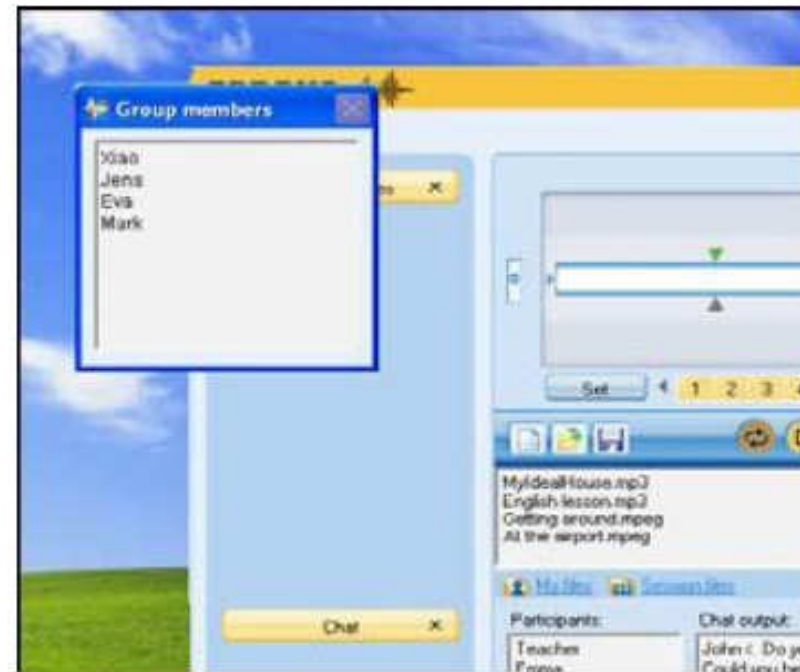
Group members

Xiao
Jens
Eva
Mark

Set
1 2 3

MyIdealHouse.mp3
English lesson.mp3
Getting around.mpeg
At the airport.mpeg

My files
Session files

Chat

Participants:
Teacher
Emma

Chat output:
John : Do y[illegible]
Could you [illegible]